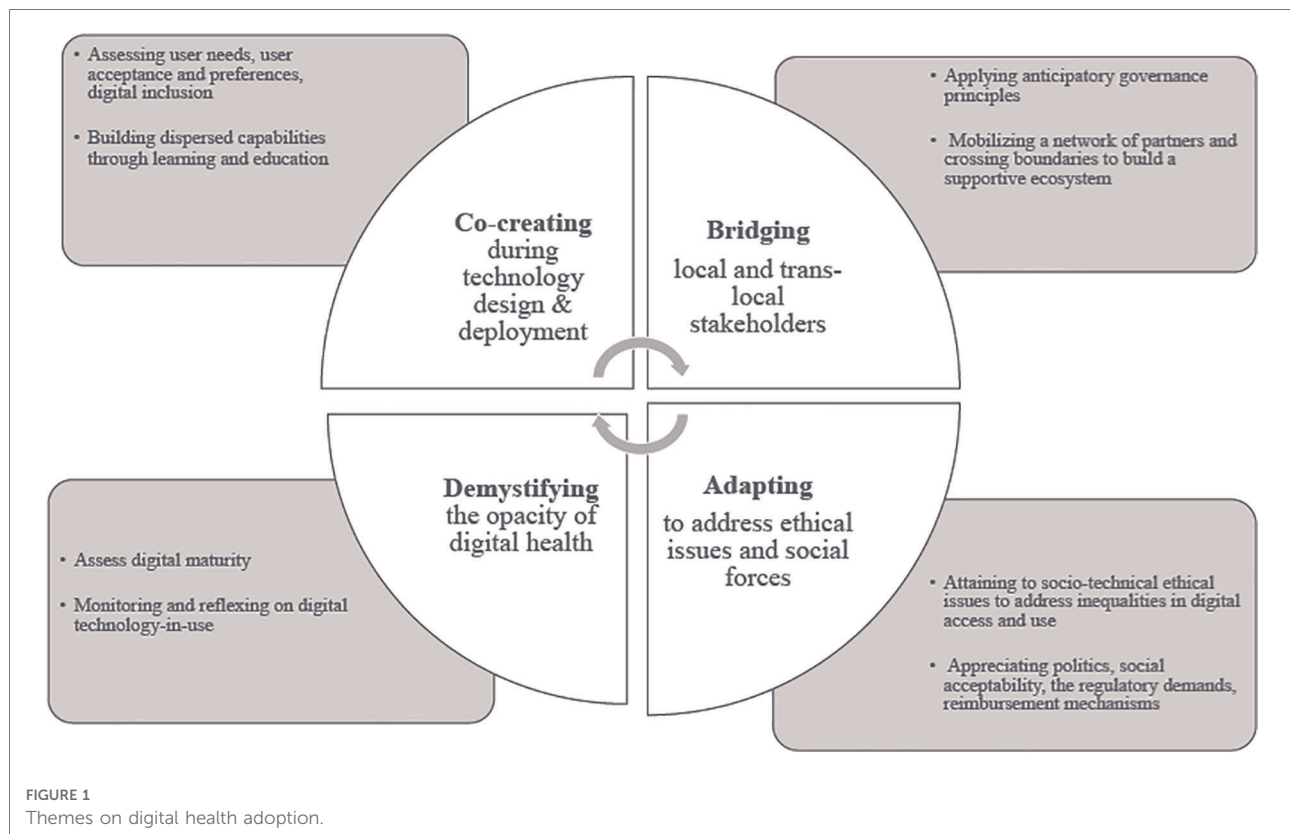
• Assessing user needs, user acceptance and preferences, digital inclusion

• Building dispersed capabilities through learning and education

• Applying anticipatory governance principles

• Mobilizing a network of partners and crossing boundaries to build a supportive ecosystem

**Co-creating** during technology design & deployment

**Bridging** local and trans-local stakeholders

**Demystifying** the opacity of digital health

**Adapting** to address ethical issues and social forces

• Assess digital maturity

• Monitoring and reflexing on digital technology-in-use

• Attaining to socio-technical ethical issues to address inequalities in digital access and use

• Appreciating politics, social acceptability, the regulatory demands, reimbursement mechanisms

FIGURE 1
Themes on digital health adoption.